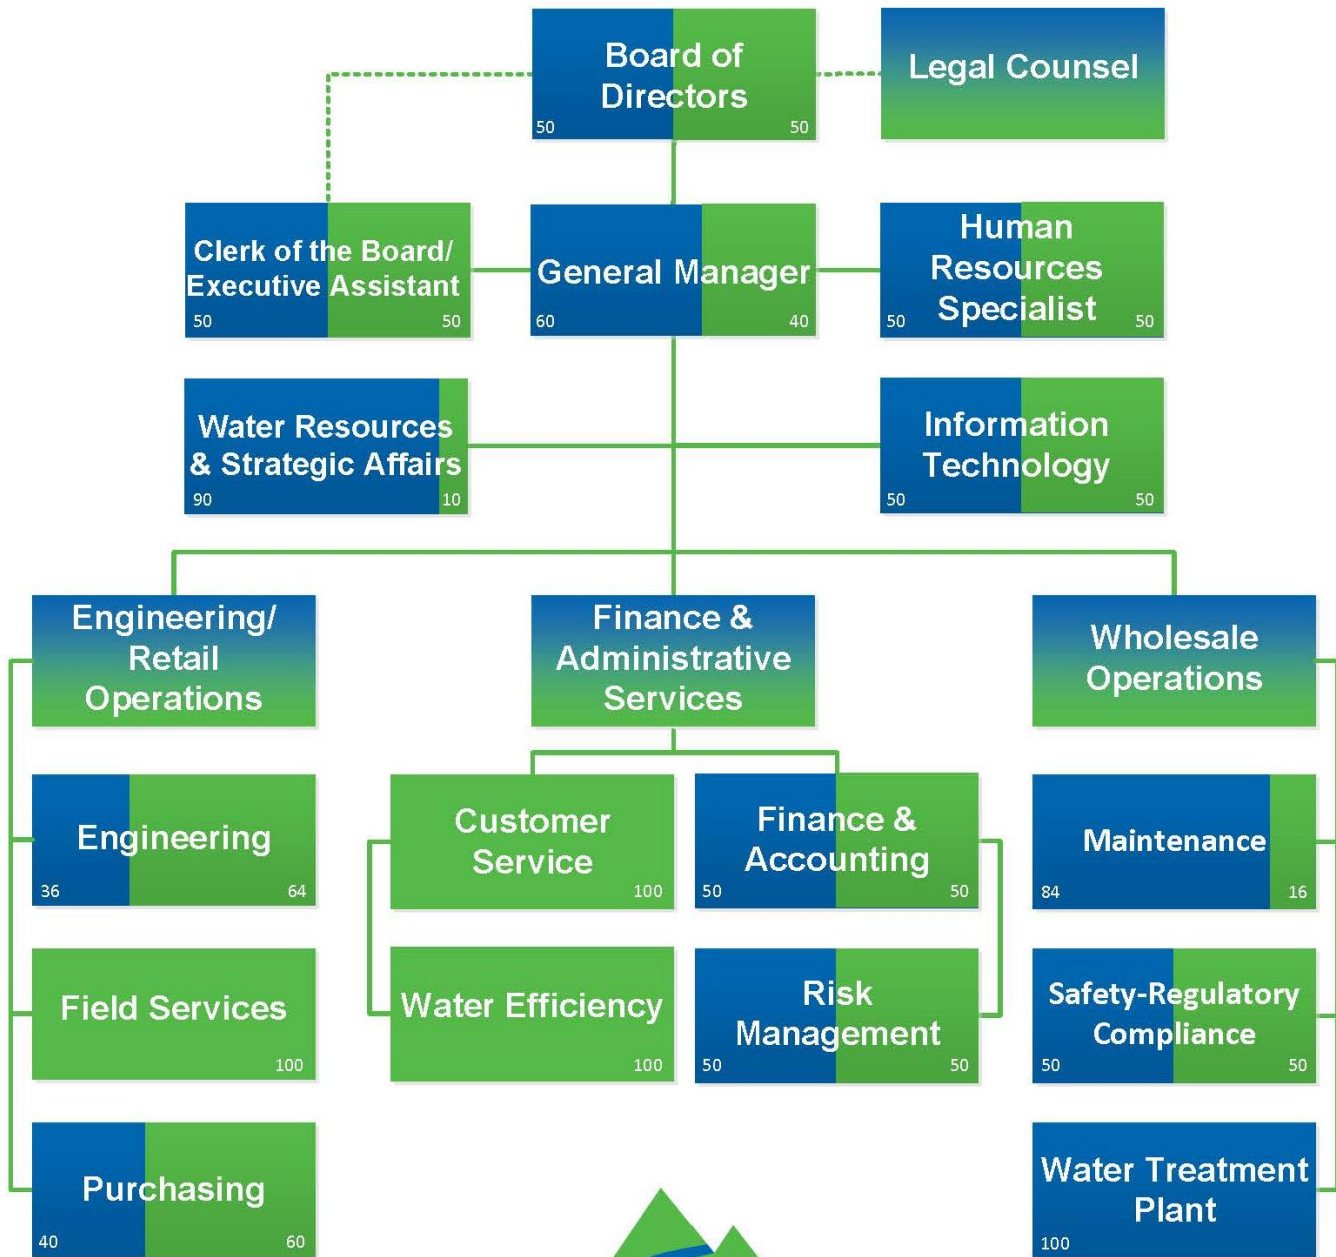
Board of Directors
50 50

Legal Counsel

Clerk of the Board/ Executive Assistant
50 50

General Manager
60 40

Human Resources Specialist
50 50

Water Resources & Strategic Affairs
90 10

Information Technology
50 50

Engineering/ Retail Operations

Finance & Administrative Services

Wholesale Operations

Engineering
36 64

Customer Service
100

Finance & Accounting
50 50

Maintenance
84 16

Field Services
100

Water Efficiency
100

Risk Management
50 50

Safety-Regulatory Compliance
50 50

Purchasing
40 60

Water Treatment Plant
100